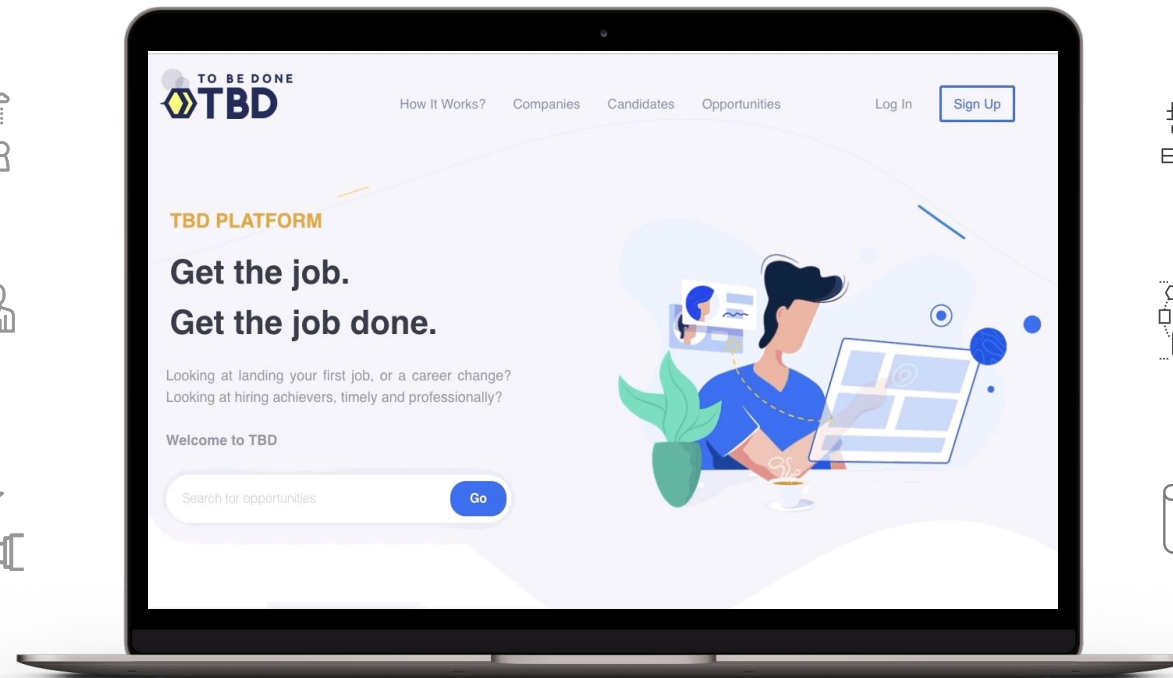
TO BE DONE
TBD

How It Works? Companies Candidates Opportunities Log In Sign Up

TBD PLATFORM

Get the job.
Get the job done.

Looking at landing your first job, or a career change? Looking at hiring achievers, timely and professionally?

Welcome to TBD

Search for opportunities Go